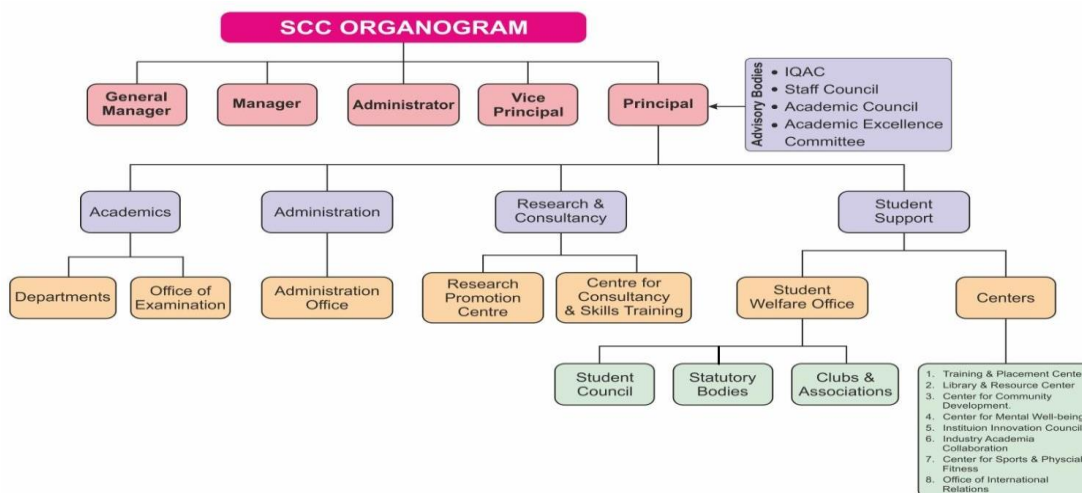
SCC ORGANOGRAM

General Manager

Manager

Administrator

Vice Principal

Principal

Advisory Bodies
• IQAC
• Staff Council
• Academic Council
• Academic Excellence Committee

Academics

Administration

Research & Consultancy

Student Support

Departments

Office of Examination

Administration Office

Research Promotion Centre

Centre for Consultancy & Skills Training

Student Welfare Office

Centers

Student Council

Statutory Bodies

Clubs & Associations

1. Training & Placement Cente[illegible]
2. Library & Resource Center
3. Center for Community Development.
4. Center for Mental Well-being
5. Instituion Innovation Council
6. Industry Academia Collaboration
7. Center for Sports & Physcial Fitness
8. Office of International Relations